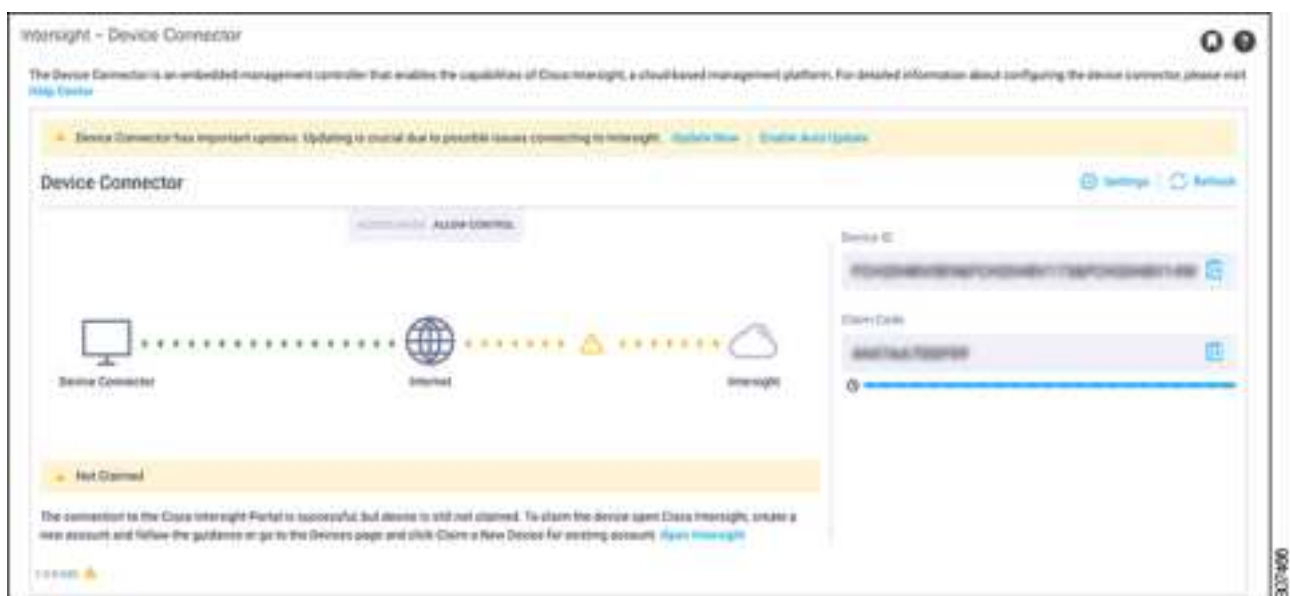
Intersight - Device Connector

The Device Connector is an embedded management controller that enables the capabilities of Cisco Intersight, a cloud based management platform. For detailed information about configuring the device connector, please visit Help Center

Device Connector has important updates. Updating is crucial due to possible issues connecting to Intersight. Update Now | Enable Auto Update

Device Connector

Settings | Refresh

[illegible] ALLOW CONTROL

Device ID

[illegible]

Claim Code

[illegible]

Device Connector

Internet

Intersight

Not Claimed

The connection to the Cisco Intersight Portal is successful but device is still not claimed. To claim the device open Cisco Intersight, create a new account and follow the guidance or go to the Devices page and click Claim a New Device for existing account. Open Intersight

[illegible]

307466